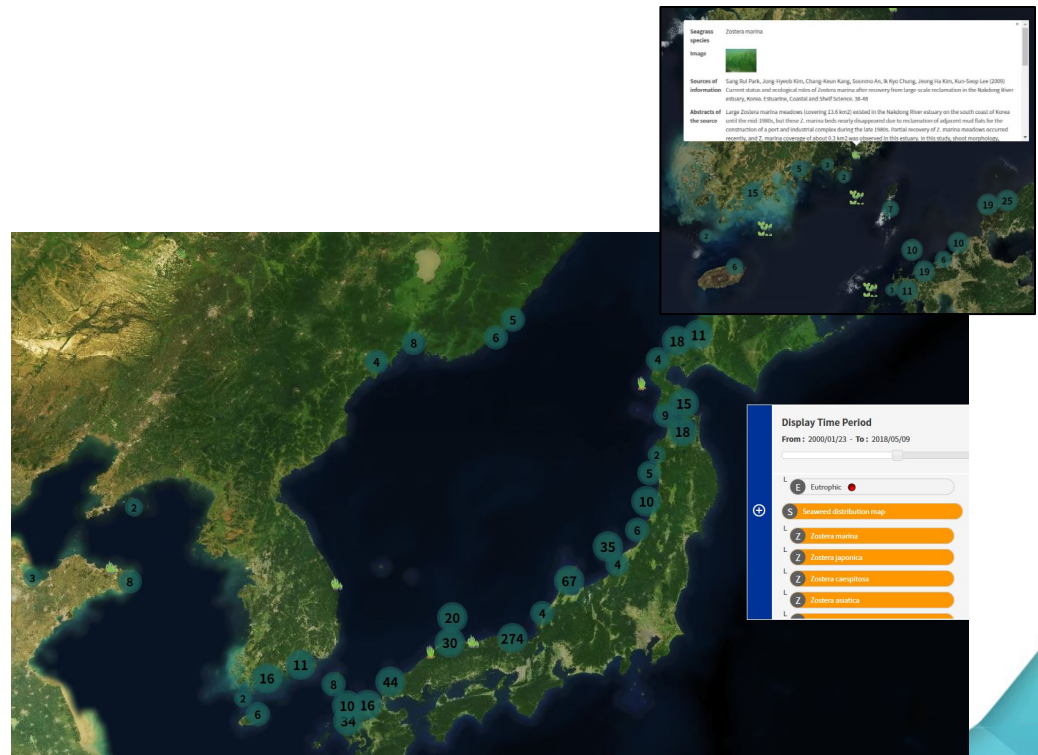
| Seagrass species | Zostera marina |
|---|---|
| Image | |
| Sources of information | Sang Rul Park, Jong-Hyeob Kim, Chang-Keun Kang, Soonmo An, Ik Kyo Chung, Jeong Ha Kim, Kun-Seop Lee (2009) Current status and ecological roles of Zostera marina after recovery from large-scale reclamation in the Nakdong River estuary, Korea. Estuarine, Coastal and Shelf Science. 38-48 |
| Abstracts of the source | Large Zostera marina meadows (covering 13.6 km2) existed in the Nakdong River estuary on the south coast of Korea until the mid-1980s, but these Z. marina beds nearly disappeared due to reclamation of adjacent mud flats for the construction of a port and industrial complex during the late 1980s. Partial recovery of Z. marina meadows occurred recently, and Z. marina coverage of about 0.1 km2 was observed in this estuary. In this study, shoot morphology, |

5 3 2 15 7 19 25 2 10 10 6 19 6 3 11

5 8 6 4 18 11 4 9 15 18 2 5 10 6 2 35 4 3 8 67 20 4 30 274 11 16 8 44 2 10 16 6 34

Display Time Period
From : 2000/01/23 - To : 2018/05/09

E Eutrophic
S Seaweed distribution map
Z Zostera marina
Z Zostera japonica
Z Zostera caespitosa
Z Zostera asiatica